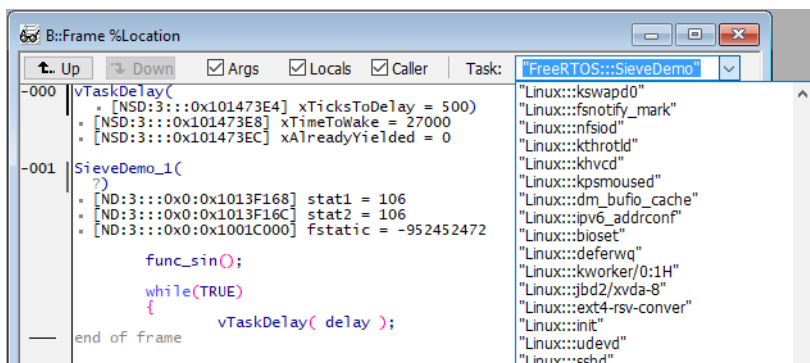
B::Frame %Location

Up  Down  Args  Locals  Caller  Task: "FreeRTOS:::SieveDemo"

-000 vTaskDelay(
[NSD:3:::0x101473E4] xTicksToDelay = 500)
[NSD:3:::0x101473E8] xTimeToWake = 27000
[NSD:3:::0x101473EC] xAlreadyYielded = 0

-001 SieveDemo_1(
?)
[ND:3:::0x0:0x1013F168] stat1 = 106
[ND:3:::0x0:0x1013F16C] stat2 = 106
[ND:3:::0x0:0x1001C000] fstatic = -952452472

func_sin();

while(TRUE)
{
vTaskDelay( delay );

end of frame

"Linux:::kswapd0"
"Linux:::fsnotify_mark"
"Linux:::nfsiod"
"Linux:::kthrotld"
"Linux:::khvcd"
"Linux:::kpsmoused"
"Linux:::dm_bufio_cache"
"Linux:::ipv6_addrconf"
"Linux:::bioset"
"Linux:::deferwq"
"Linux:::kworker/0:1H"
"Linux:::jbd2/xvda-8"
"Linux:::ext4-rsv-conver"
"Linux:::init"
"Linux:::udevd"
"Linux:::sshd"